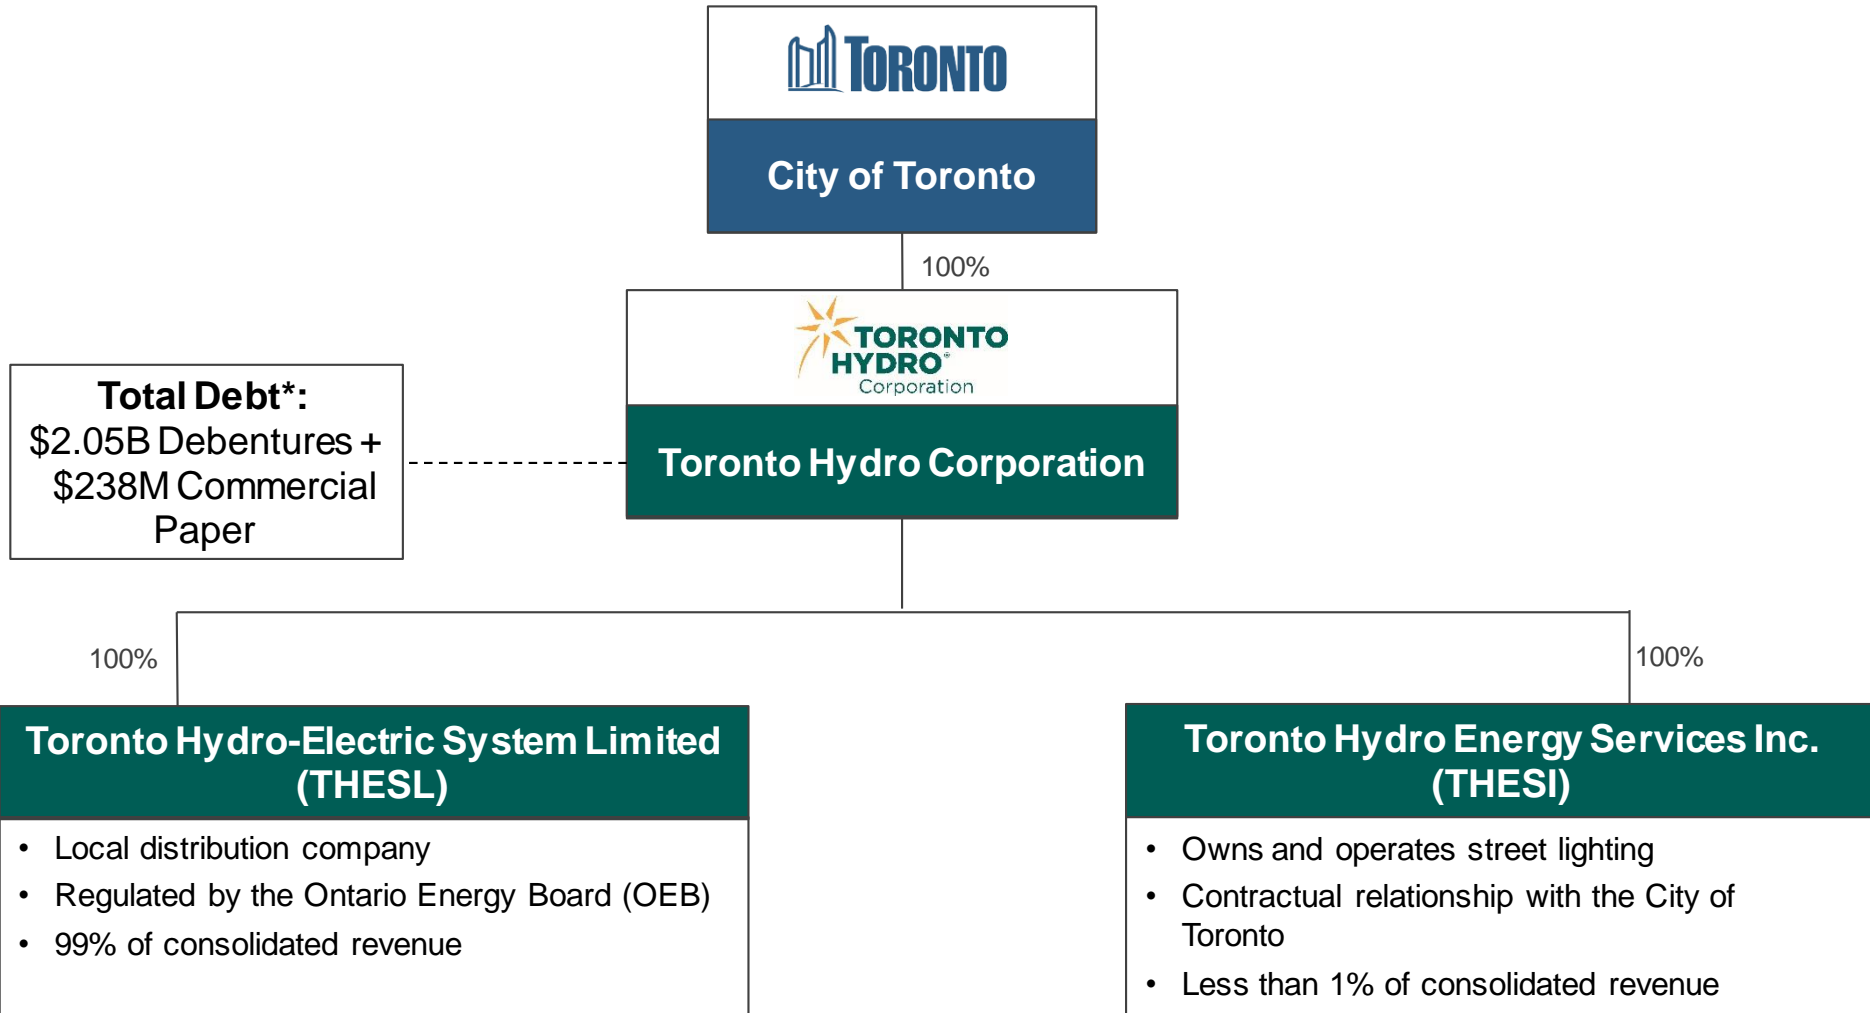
TORONTO

City of Toronto

100%

TORONTO HYDRO® Corporation

Toronto Hydro Corporation

Total Debt*: $2.05B Debentures + $238M Commercial Paper

100%

100%

Toronto Hydro-Electric System Limited (THESL)

• Local distribution company
• Regulated by the Ontario Energy Board (OEB)
• 99% of consolidated revenue

Toronto Hydro Energy Services Inc. (THESI)

• Owns and operates street lighting
• Contractual relationship with the City of Toronto
• Less than 1% of consolidated revenue